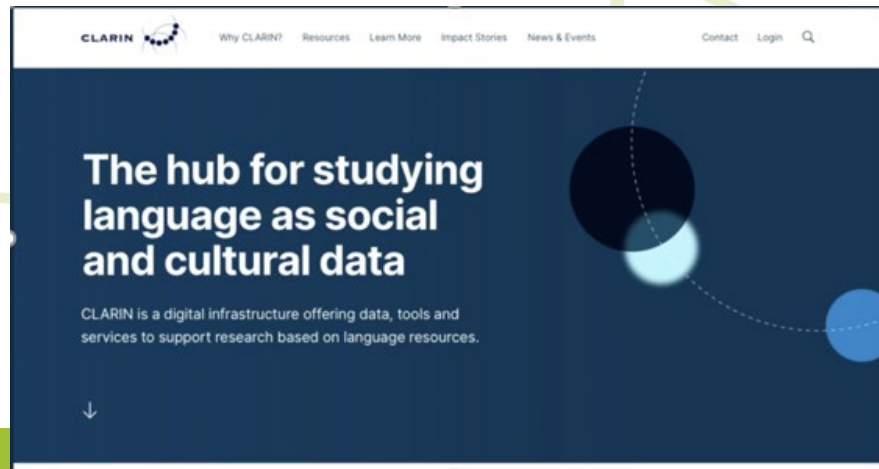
CLARIN

Why CLARIN? Resources Learn More Impact Stories News & Events

Contact Login

The hub for studying language as social and cultural data

CLARIN is a digital infrastructure offering data, tools and services to support research based on language resources.

↓